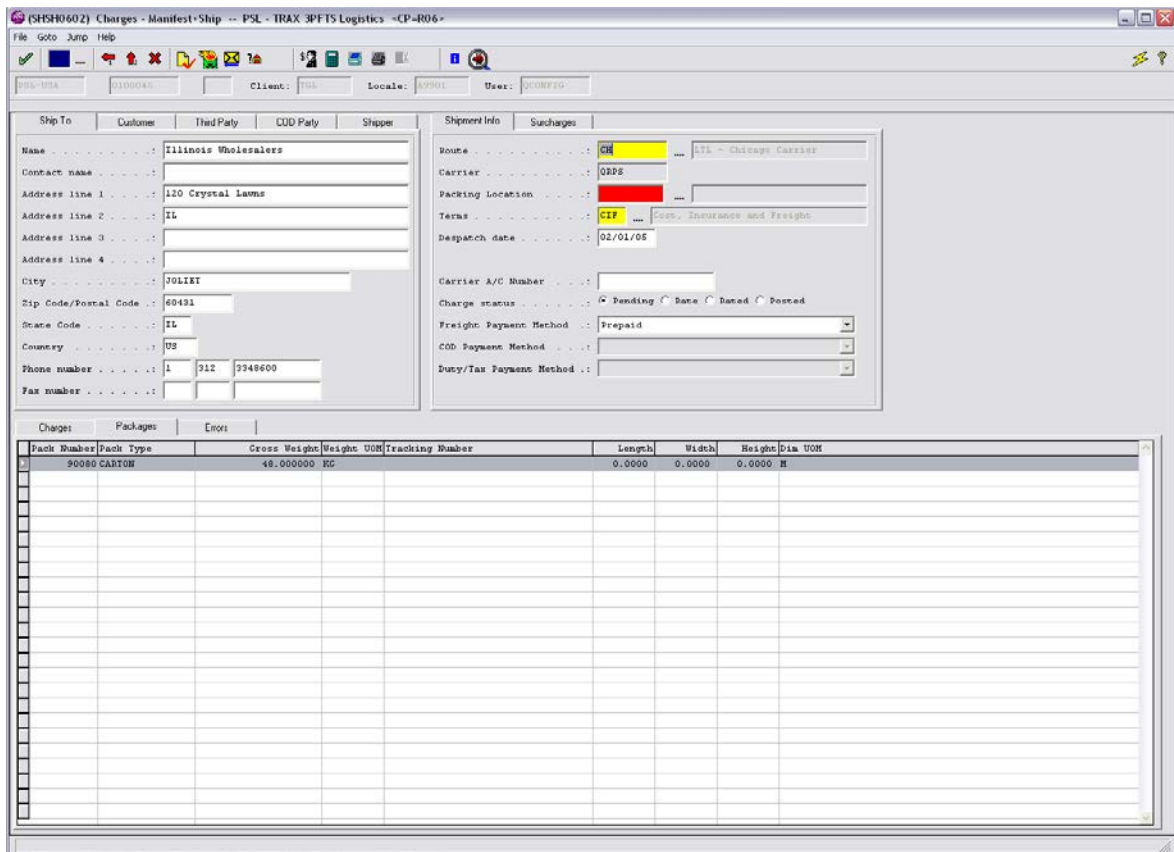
(SHSH0602) Charges - Manifest+Ship -- PSL - TRAX 3PFTS Logistics <CP=R06>
File Goto Jump Help

PSL-USA 0100045 Client: TGL Locale: A9901 User: QCONFIG

Ship To | Customer | Third Party | COD Party | Shipper

Name . . . . . . . . . : Illinois Wholesalers
Contact name . . . . . :
Address line 1 . . . . : 120 Crystal Lawns
Address line 2 . . . . : IL
Address line 3 . . . . :
Address line 4 . . . . :
City . . . . . . . . . : JOLIET
Zip Code/Postal Code . : 60431
State Code . . . . . . : IL
Country . . . . . . . : US
Phone number . . . . . : 1 312 3348600
Fax number . . . . . . :

Shipment Info | Surcharges

Route . . . . . . . . . : CH ... LTL - Chicago Carrier
Carrier . . . . . . . . : QRPS
Packing Location . . . :
Terms . . . . . . . . . : CIF ... Cost, Insurance and Freight
Despatch date . . . . . : 02/01/05
Carrier A/C Number . . . :
Charge status . . . . . : Pending Date Dated Posted
Freight Payment Method . : Prepaid
COD Payment Method . . . :
Duty/Tax Payment Method . :

Charges | Packages | Errors

| Pack Number | Pack Type | Gross Weight | Weight UOM | Tracking Number | Length | Width | Height | Dim UOM |
|---|---|---|---|---|---|---|---|---|
| 90080 | CARTON | 48.000000 | KG | | 0.0000 | 0.0000 | 0.0000 | M |